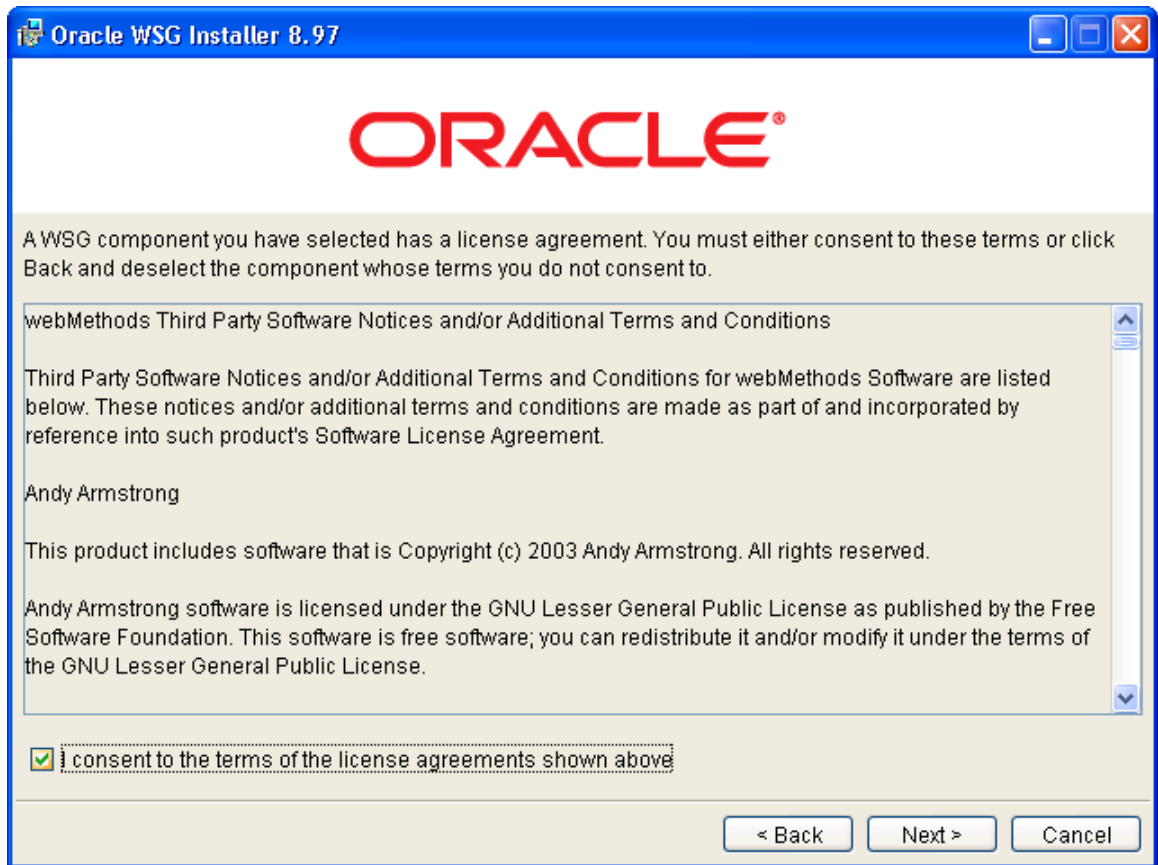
Oracle WSG Installer 8.97

ORACLE

A WSG component you have selected has a license agreement. You must either consent to these terms or click Back and deselect the component whose terms you do not consent to.

webMethods Third Party Software Notices and/or Additional Terms and Conditions

Third Party Software Notices and/or Additional Terms and Conditions for webMethods Software are listed below. These notices and/or additional terms and conditions are made as part of and incorporated by reference into such product's Software License Agreement.

Andy Armstrong

This product includes software that is Copyright (c) 2003 Andy Armstrong. All rights reserved.

Andy Armstrong software is licensed under the GNU Lesser General Public License as published by the Free Software Foundation. This software is free software; you can redistribute it and/or modify it under the terms of the GNU Lesser General Public License.

I consent to the terms of the license agreements shown above

< Back

Next >

Cancel